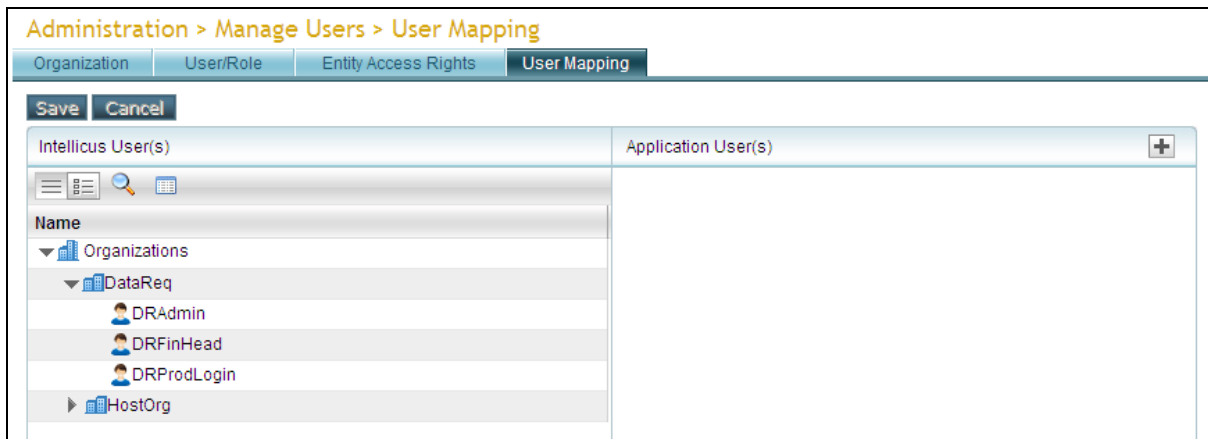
Administration > Manage Users > User Mapping

Organization | User/Role | Entity Access Rights | User Mapping

Save Cancel

Intellicus User(s)

Application User(s)

Name

Organizations

DataReq

DRAdmin

DRFinHead

DRProdLogin

HostOrg